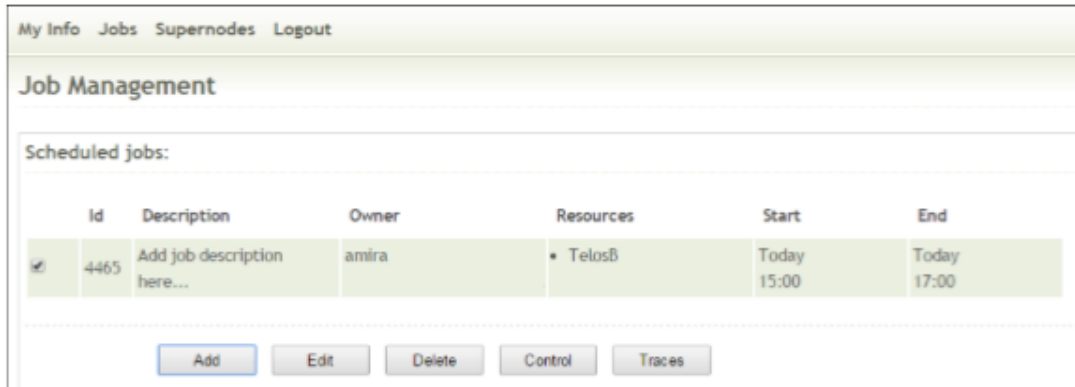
My Info Jobs Supernodes Logout

Job Management

Scheduled jobs:

| | Id | Description | Owner | Resources | Start | End |
|---|---|---|---|---|---|---|
| ✔ | 4465 | Add job description here... | amira | • TelosB | Today 15:00 | Today 17:00 |

Add Edit Delete Control Traces